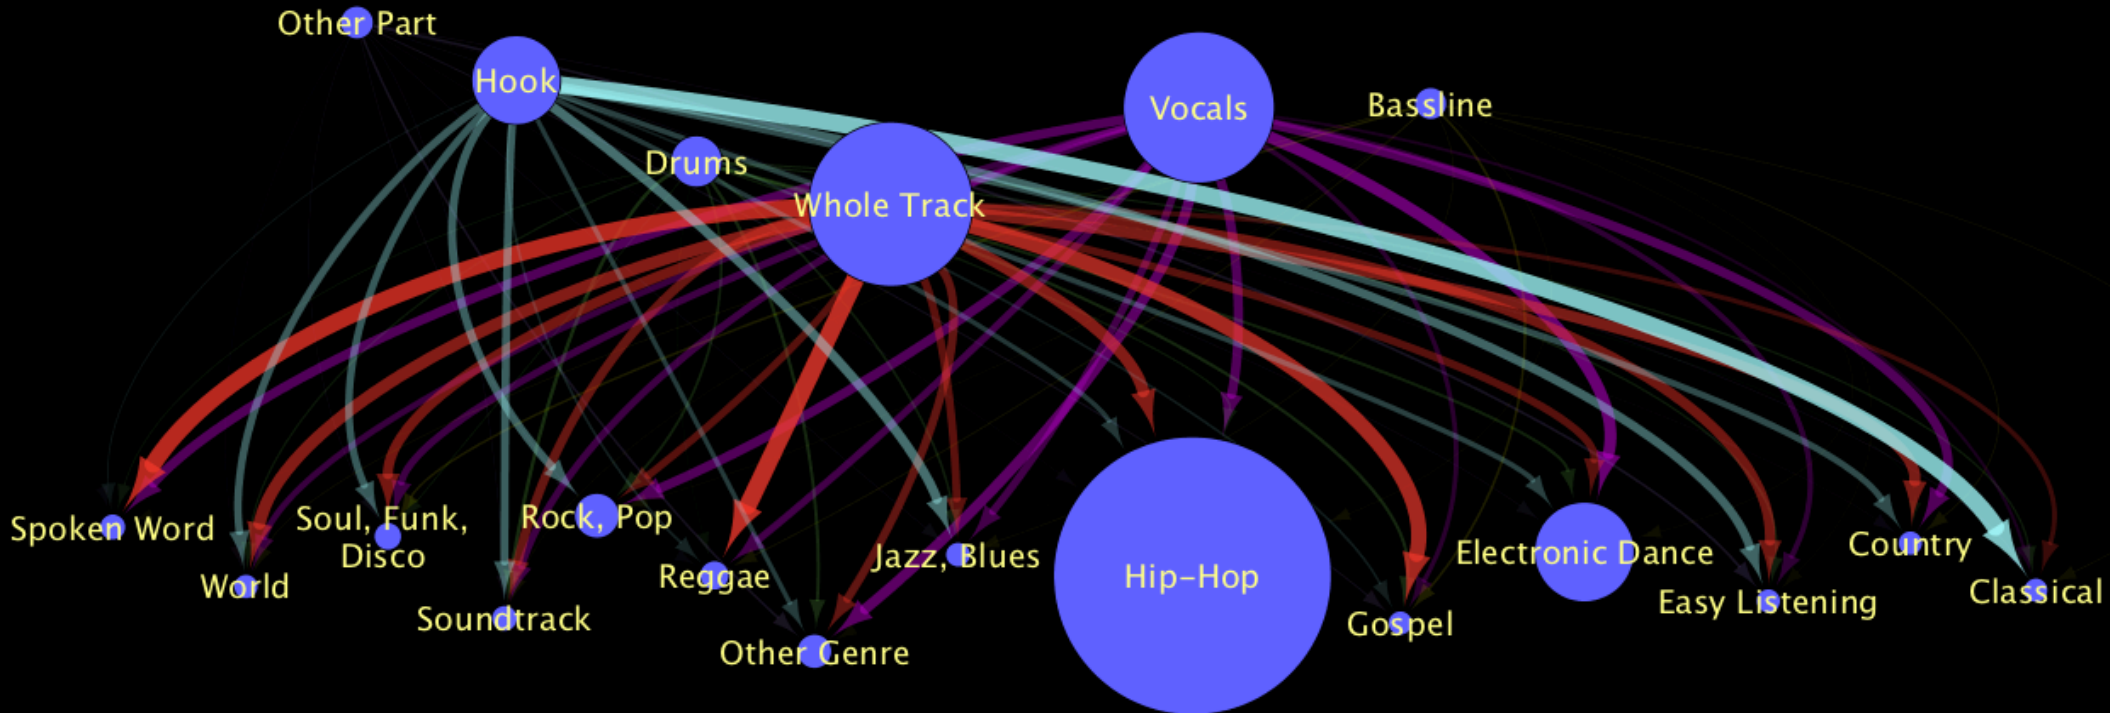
Other Part

Hook

Vocals

Bassline

Drums

Whole Track

Spoken Word

World

Soul, Funk, Disco

Soundtrack

Rock, Pop

Reggae

Other Genre

Jazz, Blues

Hip-Hop

Gospel

Electronic Dance

Easy Listening

Country

Classical